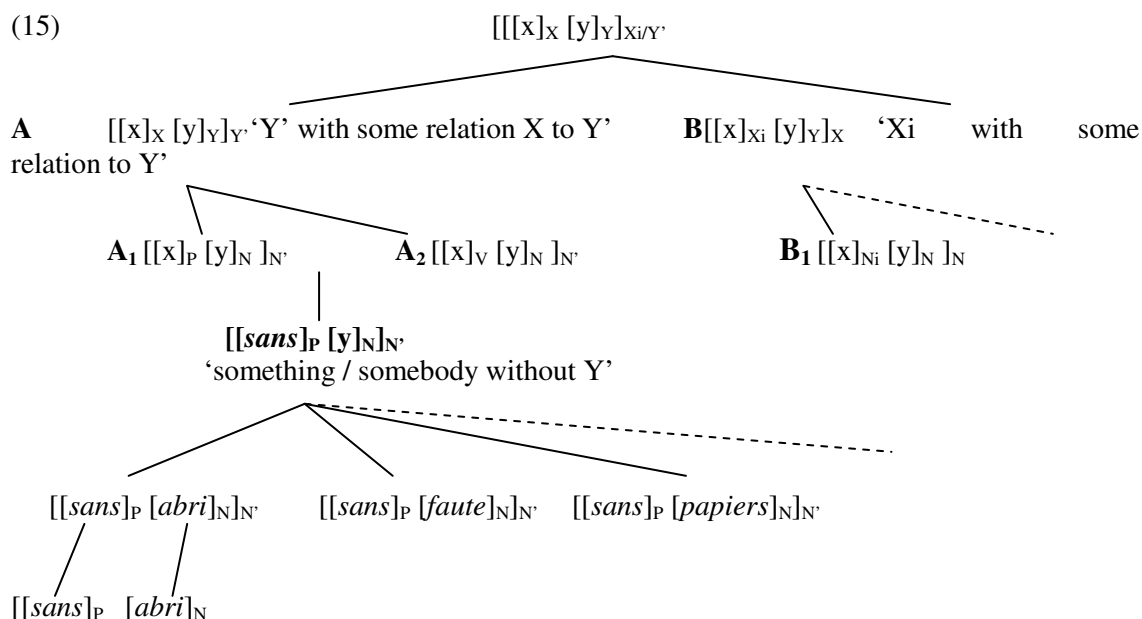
(15) $[[[x]_X\ [y]_Y]_{Xi/Y'}$

**A** $[[x]_X\ [y]_Y]_{Y'}$ 'Y' with some relation X to Y' **B** $[[x]_{Xi}\ [y]_Y]_X$ 'Xi with some relation to Y'

**A$_1$** $[[x]_P\ [y]_N\ ]_{N'}$ **A$_2$** $[[x]_V\ [y]_N\ ]_{N'}$ **B$_1$** $[[x]_{Ni}\ [y]_N\ ]_N$

**$[[\textit{sans}]_P\ [y]_N]_{N'}$**
'something / somebody without Y'

$[[\textit{sans}]_P\ [\textit{abri}]_N]_{N'}$ $[[\textit{sans}]_P\ [\textit{faute}]_N]_{N'}$ $[[\textit{sans}]_P\ [\textit{papiers}]_N]_{N'}$

$[[\textit{sans}]_P$ $[\textit{abri}]_N$